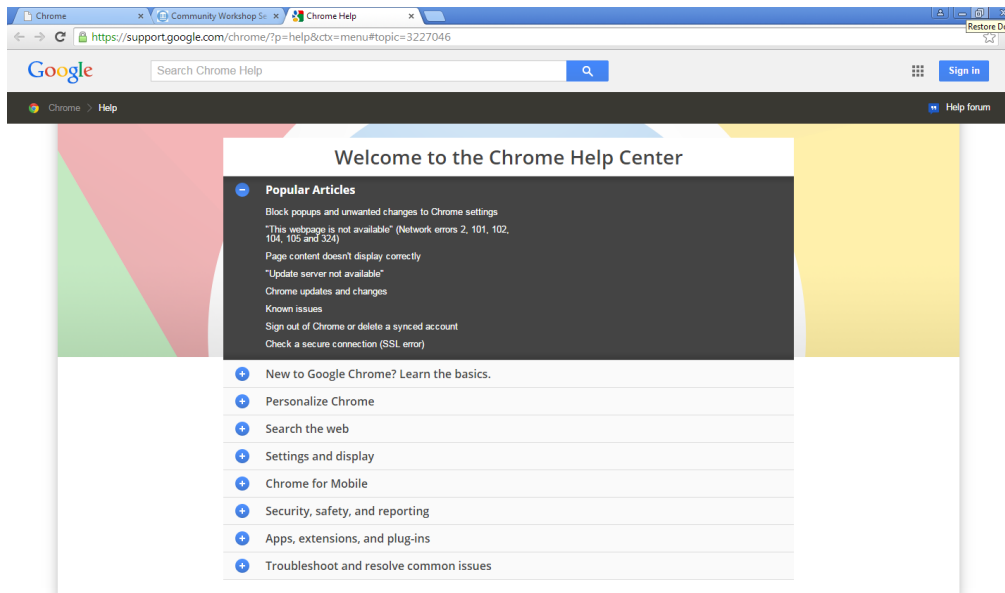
Chrome ×
Community Workshop Se ×
Chrome Help ×

Restore D

https://support.google.com/chrome/?p=help&ctx=menu#topic=3227046

Google
Search Chrome Help
Sign in

Chrome > Help
Help forum

Welcome to the Chrome Help Center

Popular Articles

Block popups and unwanted changes to Chrome settings

"This webpage is not available" (Network errors 2, 101, 102, 104, 105 and 324)

Page content doesn't display correctly

"Update server not available"

Chrome updates and changes

Known issues

Sign out of Chrome or delete a synced account

Check a secure connection (SSL error)

New to Google Chrome? Learn the basics.

Personalize Chrome

Search the web

Settings and display

Chrome for Mobile

Security, safety, and reporting

Apps, extensions, and plug-ins

Troubleshoot and resolve common issues